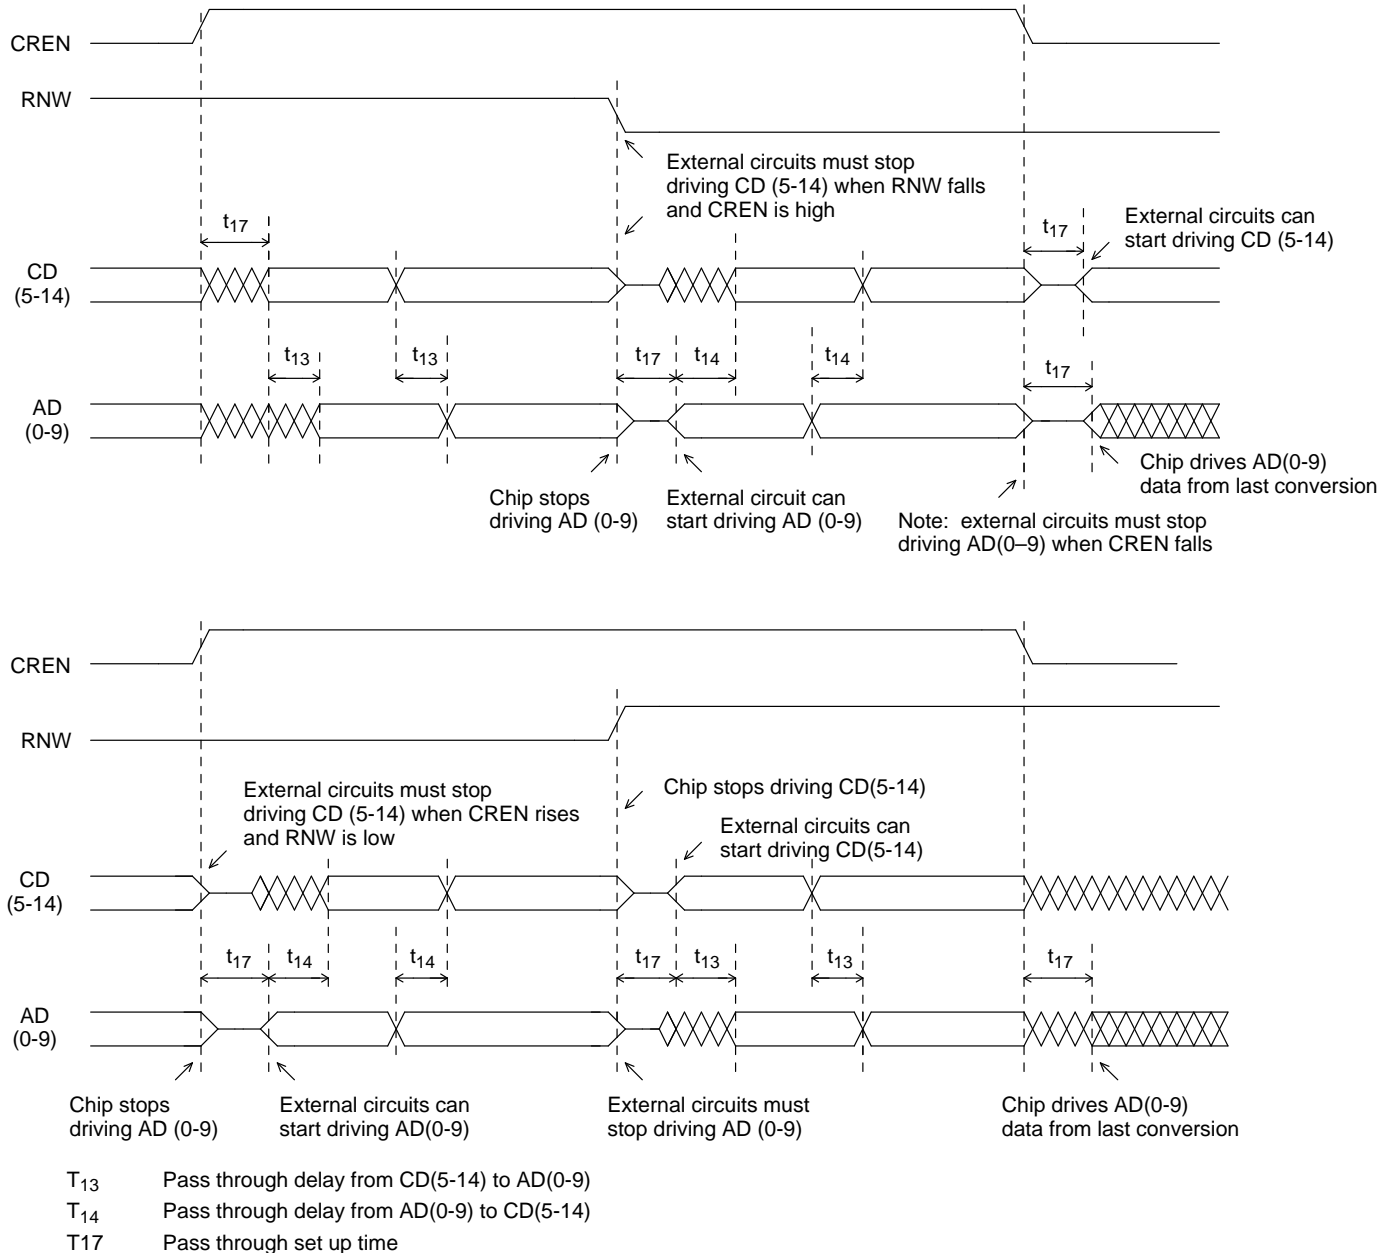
CREN

RNW

External circuits must stop driving CD (5-14) when RNW falls and CREN is high

$t_{17}$

External circuits can start driving CD (5-14)

$t_{17}$

CD (5-14)

$t_{13}$ $t_{13}$ $t_{17}$ $t_{14}$ $t_{14}$ $t_{17}$

AD (0-9)

Chip stops driving AD (0-9)

External circuit can start driving AD (0-9)

Note: external circuits must stop driving AD(0–9) when CREN falls

Chip drives AD(0-9) data from last conversion

CREN

RNW

External circuits must stop driving CD (5-14) when CREN rises and RNW is low

Chip stops driving CD(5-14)

External circuits can start driving CD(5-14)

CD (5-14)

$t_{17}$ $t_{14}$ $t_{14}$ $t_{17}$ $t_{13}$ $t_{13}$ $t_{17}$

AD (0-9)

Chip stops driving AD (0-9)

External circuits can start driving AD(0-9)

External circuits must stop driving AD (0-9)

Chip drives AD(0-9) data from last conversion

$T_{13}$ Pass through delay from CD(5-14) to AD(0-9)

$T_{14}$ Pass through delay from AD(0-9) to CD(5-14)

T17 Pass through set up time